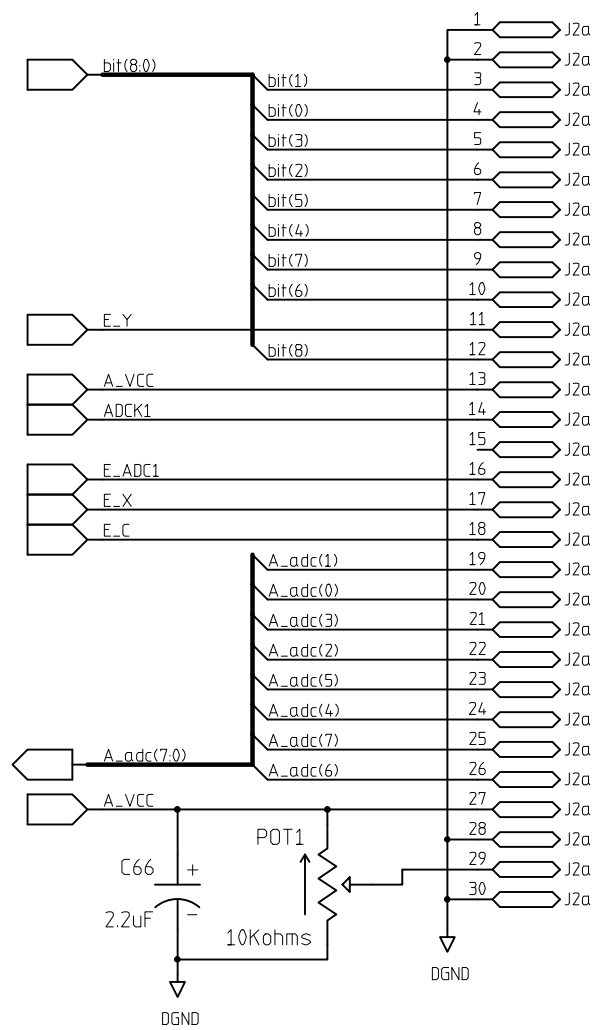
bit(8:0)
bit(1)
bit(0)
bit(3)
bit(2)
bit(5)
bit(4)
bit(7)
bit(6)
E_Y
bit(8)
A_VCC
ADCK1
E_ADC1
E_X
E_C
A_adc(1)
A_adc(0)
A_adc(3)
A_adc(2)
A_adc(5)
A_adc(4)
A_adc(7)
A_adc(7:0)
A_adc(6)
A_VCC
POT1
C66
+
2.2uF
10Kohms
DGND
DGND
1 J2a
2 J2a
3 J2a
4 J2a
5 J2a
6 J2a
7 J2a
8 J2a
9 J2a
10 J2a
11 J2a
12 J2a
13 J2a
14 J2a
15 J2a
16 J2a
17 J2a
18 J2a
19 J2a
20 J2a
21 J2a
22 J2a
23 J2a
24 J2a
25 J2a
26 J2a
27 J2a
28 J2a
29 J2a
30 J2a